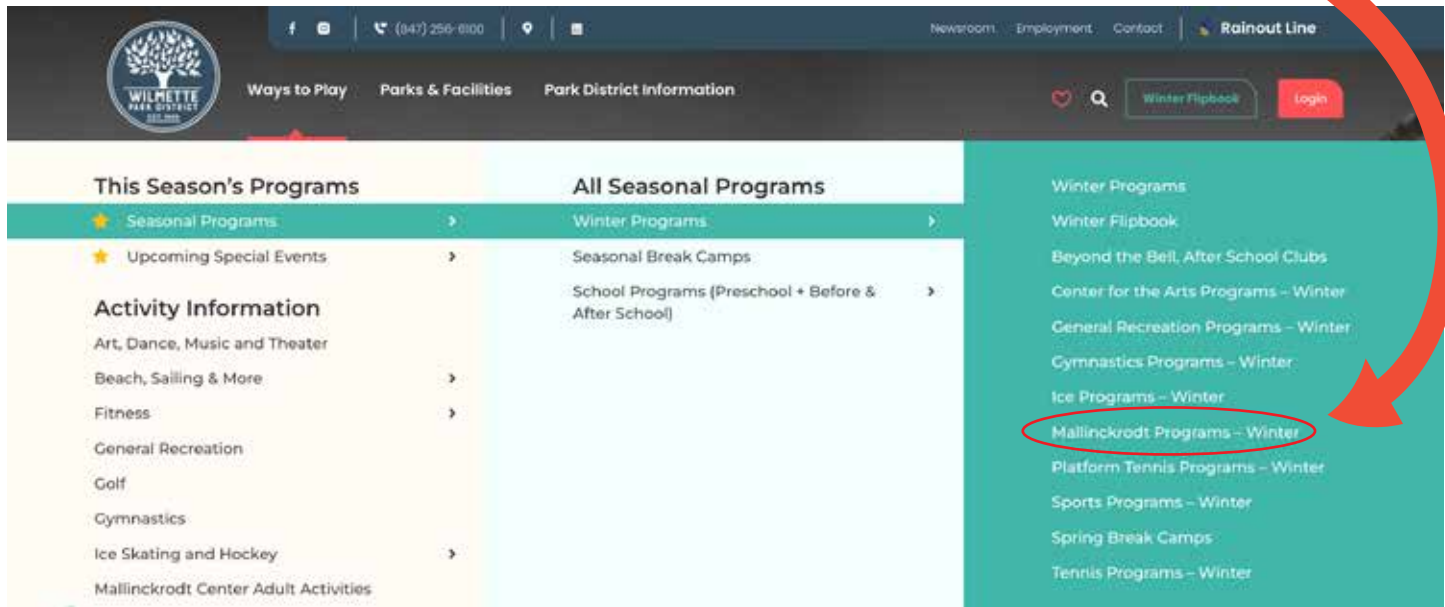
(847) 256-6100

Newsroom Employment Contact Rainout Line

WILMETTE PARK DISTRICT EST. 1905

Ways to Play Parks & Facilities Park District Information

Winter Flipbook Login

This Season's Programs

Seasonal Programs

Upcoming Special Events

Activity Information

Art, Dance, Music and Theater

Beach, Sailing & More

Fitness

General Recreation

Golf

Gymnastics

Ice Skating and Hockey

Mallinckrodt Center Adult Activities

All Seasonal Programs

Winter Programs

Seasonal Break Camps

School Programs (Preschool + Before & After School)

Winter Programs

Winter Flipbook

Beyond the Bell, After School Clubs

Center for the Arts Programs – Winter

General Recreation Programs – Winter

Gymnastics Programs – Winter

Ice Programs – Winter

Mallinckrodt Programs – Winter

Platform Tennis Programs – Winter

Sports Programs – Winter

Spring Break Camps

Tennis Programs – Winter